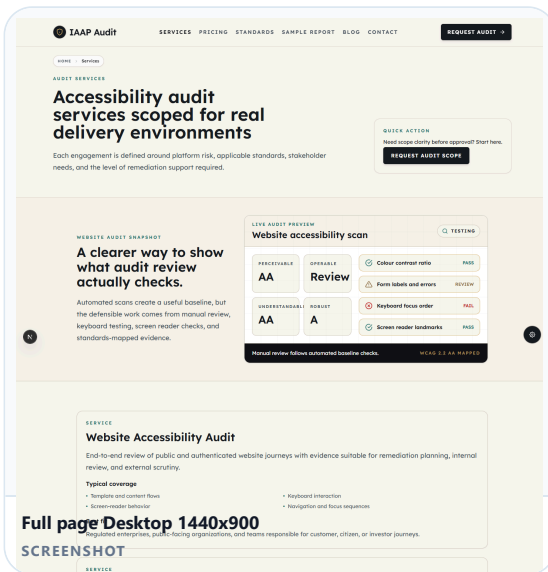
IAAP Audit

SERVICES PRICING STANDARDS SAMPLE REPORT BLOG CONTACT

REQUEST AUDIT →

HOME › Services

AUDIT SERVICES

Accessibility audit services scoped for real delivery environments

Each engagement is defined around platform risk, applicable standards, stakeholder needs, and the level of remediation support required.

QUICK ACTION

Need scope clarity before approval? Start here.

REQUEST AUDIT SCOPE

WEBSITE AUDIT SNAPSHOT

A clearer way to show what audit review actually checks.

Automated scans create a useful baseline, but the defensible work comes from manual review, keyboard testing, screen reader checks, and standards-mapped evidence.

LIVE AUDIT PREVIEW

Website accessibility scan

TESTING

PERCEIVABLE
AA

OPERABLE
Review

UNDERSTANDABLE
AA

ROBUST
A

Colour contrast ratio PASS

Form labels and errors REVIEW

Keyboard focus order FAIL

Screen reader landmarks PASS

Manual review follows automated baseline checks.

WCAG 2.2 AA MAPPED

SERVICE

Website Accessibility Audit

End-to-end review of public and authenticated website journeys with evidence suitable for remediation planning, internal review, and external scrutiny.

Typical coverage

• Template and content flows
• Screen-reader behavior
• Keyboard interaction
• Navigation and focus sequences

Regulated enterprises, public-facing organizations, and teams responsible for customer, citizen, or investor journeys.

Full page Desktop 1440x900

SCREENSHOT

SERVICE